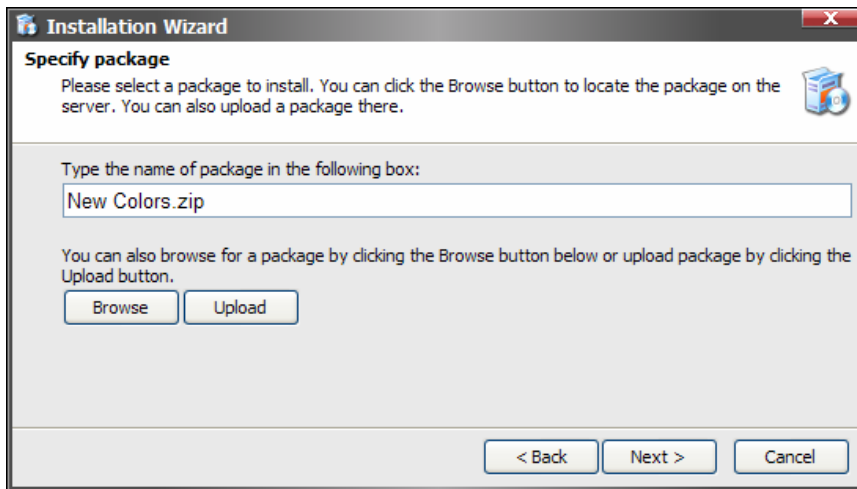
Installation Wizard

Specify package

Please select a package to install. You can click the Browse button to locate the package on the server. You can also upload a package there.

Type the name of package in the following box:

New Colors.zip

You can also browse for a package by clicking the Browse button below or upload package by clicking the Upload button.

Browse Upload

< Back Next > Cancel